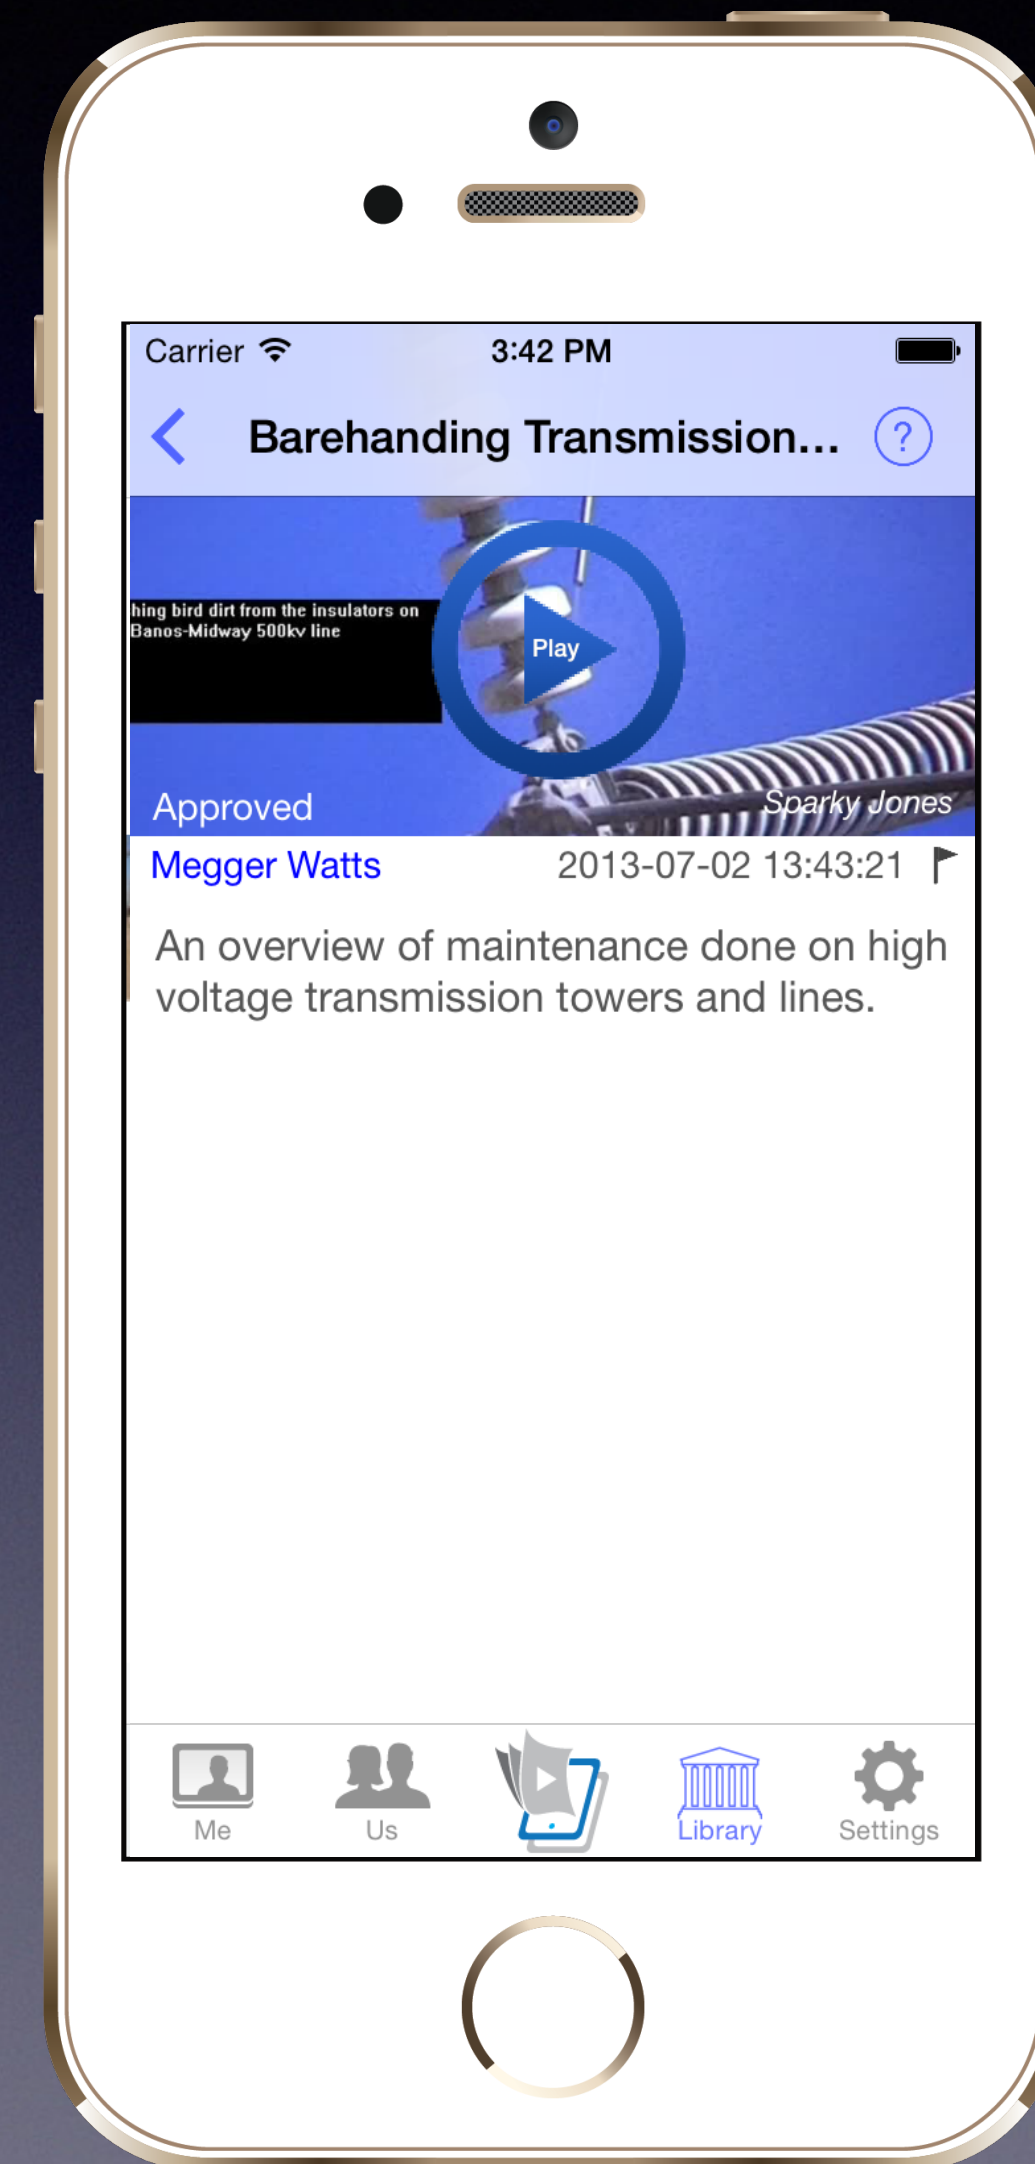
Carrier 3:42 PM

Barehanding Transmission...

hing bird dirt from the insulators on Banos-Midway 500kv line

Play

Approved

Sparky Jones

Megger Watts 2013-07-02 13:43:21

An overview of maintenance done on high voltage transmission towers and lines.

Me Us Library Settings